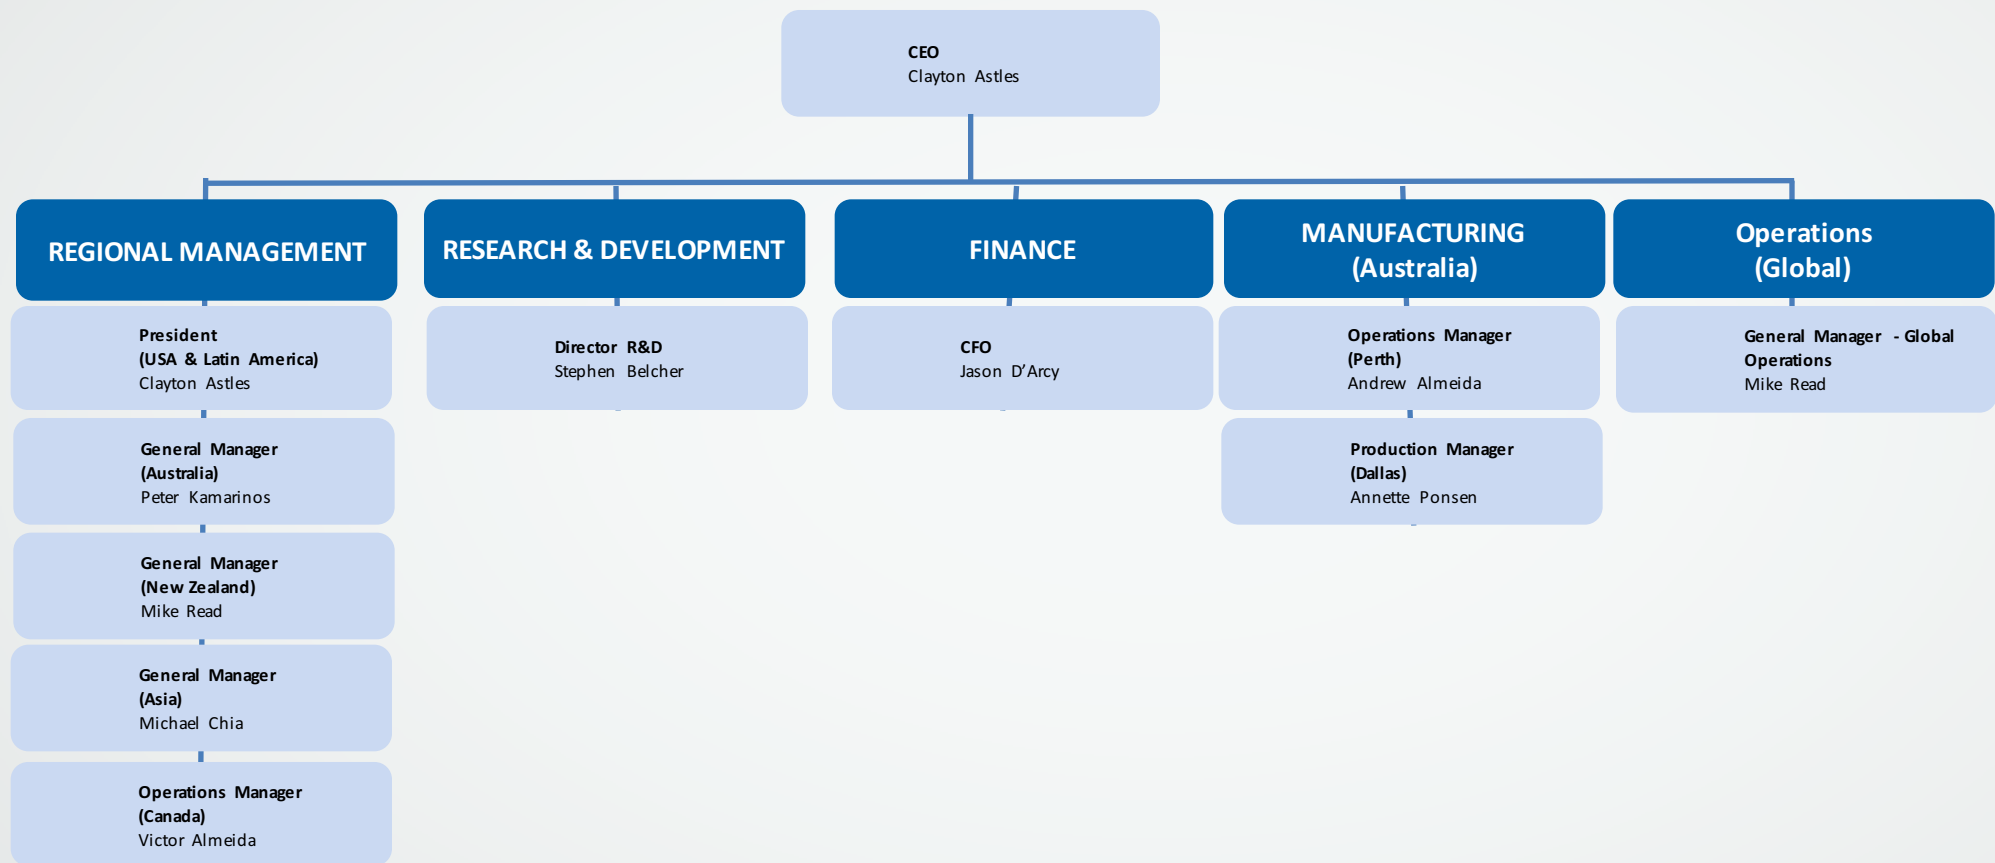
CEO
Clayton Astles

REGIONAL MANAGEMENT

President
(USA & Latin America)
Clayton Astles

General Manager
(Australia)
Peter Kamarinos

General Manager
(New Zealand)
Mike Read

General Manager
(Asia)
Michael Chia

Operations Manager
(Canada)
Victor Almeida

RESEARCH & DEVELOPMENT

Director R&D
Stephen Belcher

FINANCE

CFO
Jason D'Arcy

MANUFACTURING
(Australia)

Operations Manager
(Perth)
Andrew Almeida

Production Manager
(Dallas)
Annette Ponsen

Operations
(Global)

General Manager - Global Operations
Mike Read